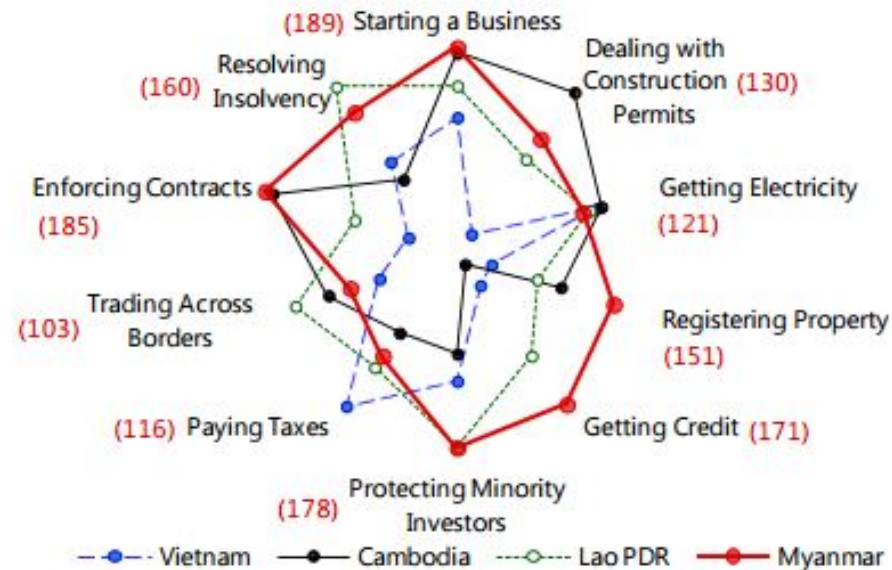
(189) Starting a Business

Dealing with Construction Permits (130)

Getting Electricity (121)

Registering Property (151)

Getting Credit (171)

(178) Protecting Minority Investors

(116) Paying Taxes

(103) Trading Across Borders

Enforcing Contracts (185)

(160) Resolving Insolvency

Vietnam Cambodia Lao PDR Myanmar